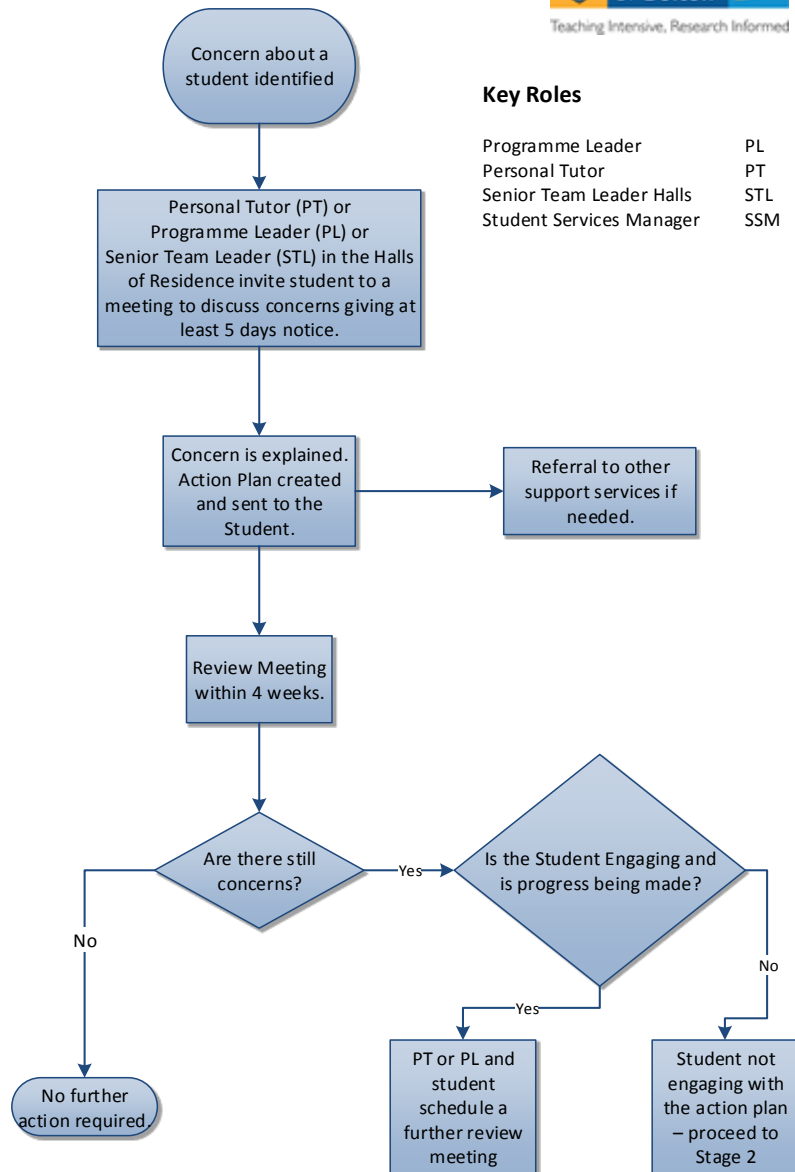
Teaching Intensive, Research Informed

Concern about a student identified

Key Roles

| | |
|---|---|
| Programme Leader | PL |
| Personal Tutor | PT |
| Senior Team Leader Halls | STL |
| Student Services Manager | SSM |

Personal Tutor (PT) or Programme Leader (PL) or Senior Team Leader (STL) in the Halls of Residence invite student to a meeting to discuss concerns giving at least 5 days notice.

Concern is explained. Action Plan created and sent to the Student.

Referral to other support services if needed.

Review Meeting within 4 weeks.

Are there still concerns?

Yes

Is the Student Engaging and is progress being made?

No

No

Yes

No further action required.

PT or PL and student schedule a further review meeting

Student not engaging with the action plan – proceed to Stage 2